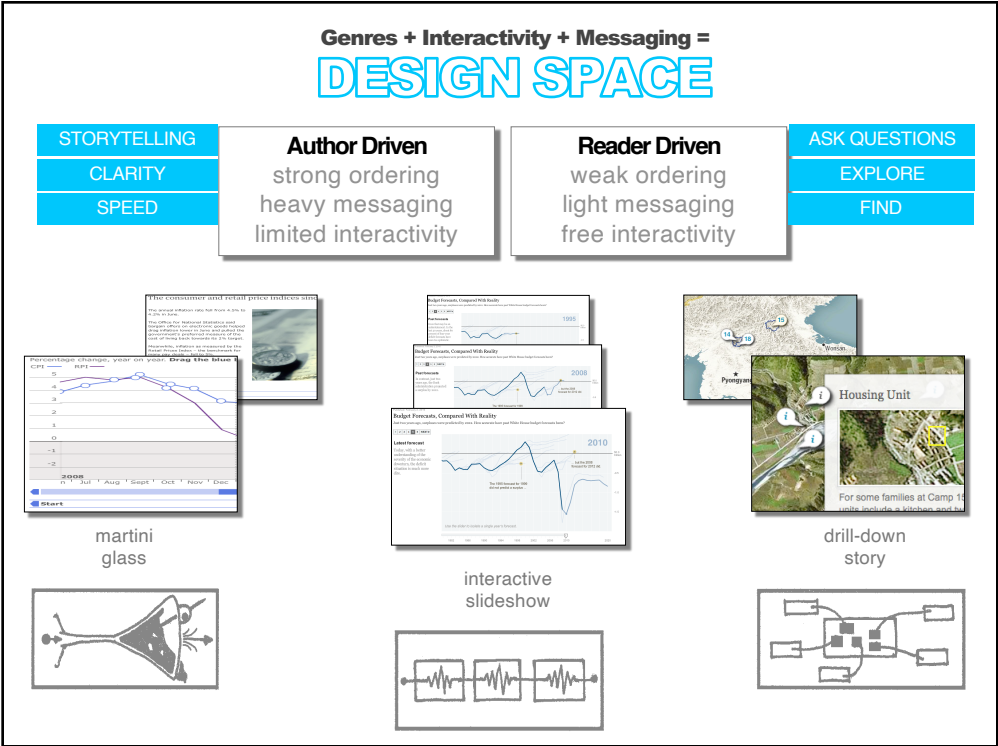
Genres + Interactivity + Messaging =

DESIGN SPACE

STORYTELLING

CLARITY

SPEED

Author Driven
strong ordering
heavy messaging
limited interactivity

Reader Driven
weak ordering
light messaging
free interactivity

ASK QUESTIONS

EXPLORE

FIND

The consumer and retail price indices sin

Percentage change, year on year. Drag the blue

CPI RPI

5
4
3
2
1
0
-1
-2

2008
n Jul Aug Sept Oct Nov Dec

Start

martini glass

Budget Forecasts, Compared With Reality

1995

Budget Forecasts, Compared With Reality

2008

Budget Forecasts, Compared With Reality

2010

Latest forecast

interactive slideshow

14
18
15
Wonsan
Pyongyang

Housing Unit

For some families at Camp 15 units include a kitchen and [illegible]

drill-down story